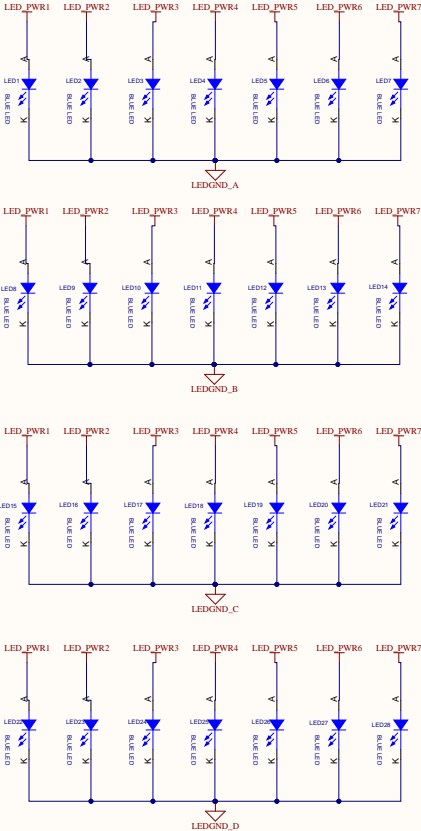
LED_PWR1 LED_PWR2 LED_PWR3 LED_PWR4 LED_PWR5 LED_PWR6 LED_PWR7

A A A A A A A

LED1 LED2 LED3 LED4 LED5 LED6 LED7

BLUE LED BLUE LED BLUE LED BLUE LED BLUE LED BLUE LED BLUE LED

K K K K K K K

LEDGND_A

LED_PWR1 LED_PWR2 LED_PWR3 LED_PWR4 LED_PWR5 LED_PWR6 LED_PWR7

A A A A A A A

LED8 LED9 LED10 LED11 LED12 LED13 LED14

BLUE LED BLUE LED BLUE LED BLUE LED BLUE LED BLUE LED BLUE LED

K K K K K K K

LEDGND_B

LED_PWR1 LED_PWR2 LED_PWR3 LED_PWR4 LED_PWR5 LED_PWR6 LED_PWR7

A A A A A A A

LED15 LED16 LED17 LED18 LED19 LED20 LED21

BLUE LED BLUE LED BLUE LED BLUE LED BLUE LED BLUE LED BLUE LED

K K K K K K K

LEDGND_C

LED_PWR1 LED_PWR2 LED_PWR3 LED_PWR4 LED_PWR5 LED_PWR6 LED_PWR7

A A A A A A A

LED22 LED23 LED24 LED25 LED26 LED27 LED28

BLUE LED BLUE LED BLUE LED BLUE LED BLUE LED BLUE LED BLUE LED

K K K K K K K

LEDGND_D